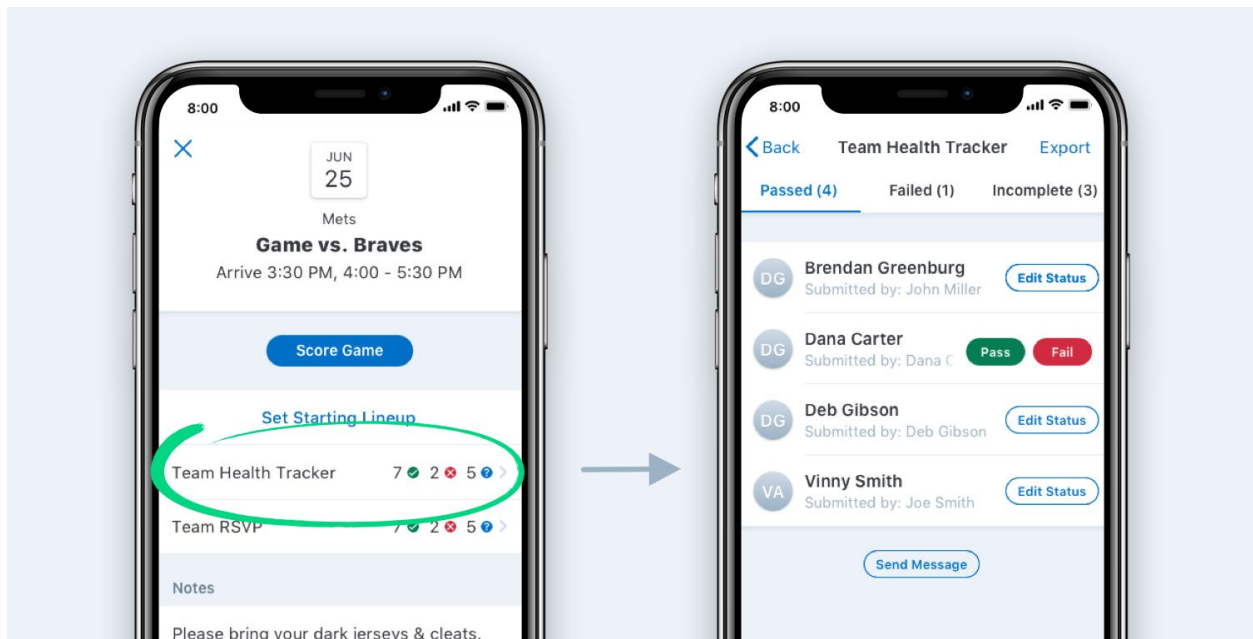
8:00

JUN
25

Mets
Game vs. Braves
Arrive 3:30 PM, 4:00 - 5:30 PM

Score Game

Set Starting Lineup

Team Health Tracker 7 2 5

Team RSVP 7 2 5

Notes

Please bring your dark jerseys & cleats.

8:00

Back Team Health Tracker Export

Passed (4) Failed (1) Incomplete (3)

DG Brendan Greenburg
Submitted by: John Miller
Edit Status

DG Dana Carter
Submitted by: Dana C
Pass Fail

DG Deb Gibson
Submitted by: Deb Gibson
Edit Status

VA Vinny Smith
Submitted by: Joe Smith
Edit Status

Send Message